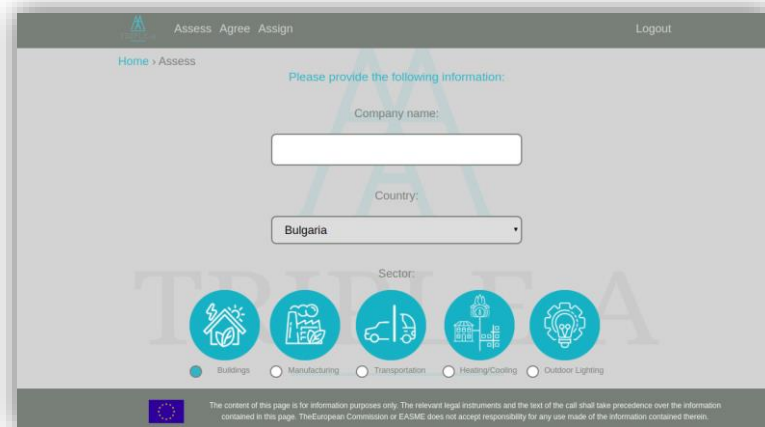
Assess Agree Assign

Logout

Home › Assess

Please provide the following information:

Company name:

Country:

Bulgaria

Sector:

Buildings
Manufacturing
Transportation
Heating/Cooling
Outdoor Lighting

TRIPLE A

The content of this page is for information purposes only. The relevant legal instruments and the text of the call shall take precedence over the information contained in this page. TheEuropean Commission or EASME does not accept responsibility for any use made of the information contained therein.